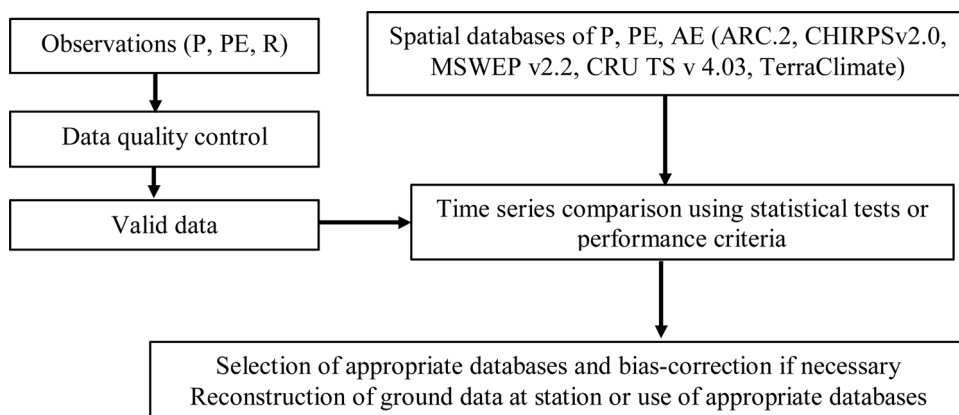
Observations (P, PE, R)

Data quality control

Valid data

Spatial databases of P, PE, AE (ARC.2, CHIRPSv2.0, MSWEP v2.2, CRU TS v 4.03, TerraClimate)

Time series comparison using statistical tests or performance criteria

Selection of appropriate databases and bias-correction if necessary
Reconstruction of ground data at station or use of appropriate databases